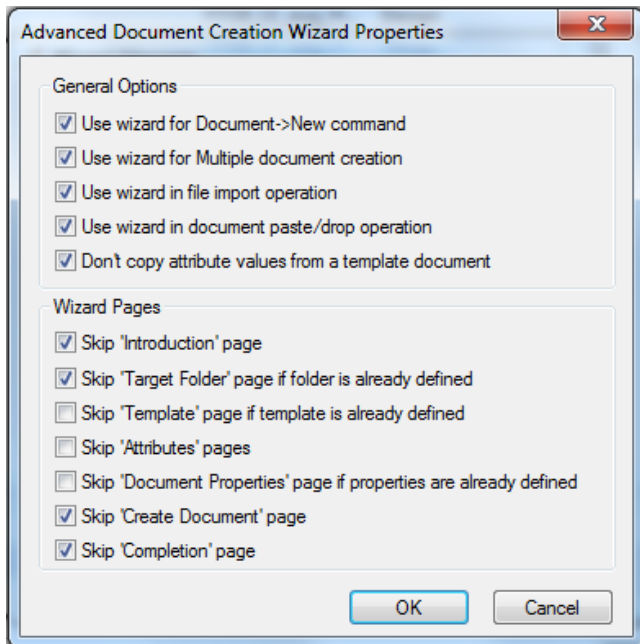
Advanced Document Creation Wizard Properties

General Options

Use wizard for Document->New command

Use wizard for Multiple document creation

Use wizard in file import operation

Use wizard in document paste/drop operation

Don't copy attribute values from a template document

Wizard Pages

Skip 'Introduction' page

Skip 'Target Folder' page if folder is already defined

Skip 'Template' page if template is already defined

Skip 'Attributes' pages

Skip 'Document Properties' page if properties are already defined

Skip 'Create Document' page

Skip 'Completion' page

OK

Cancel